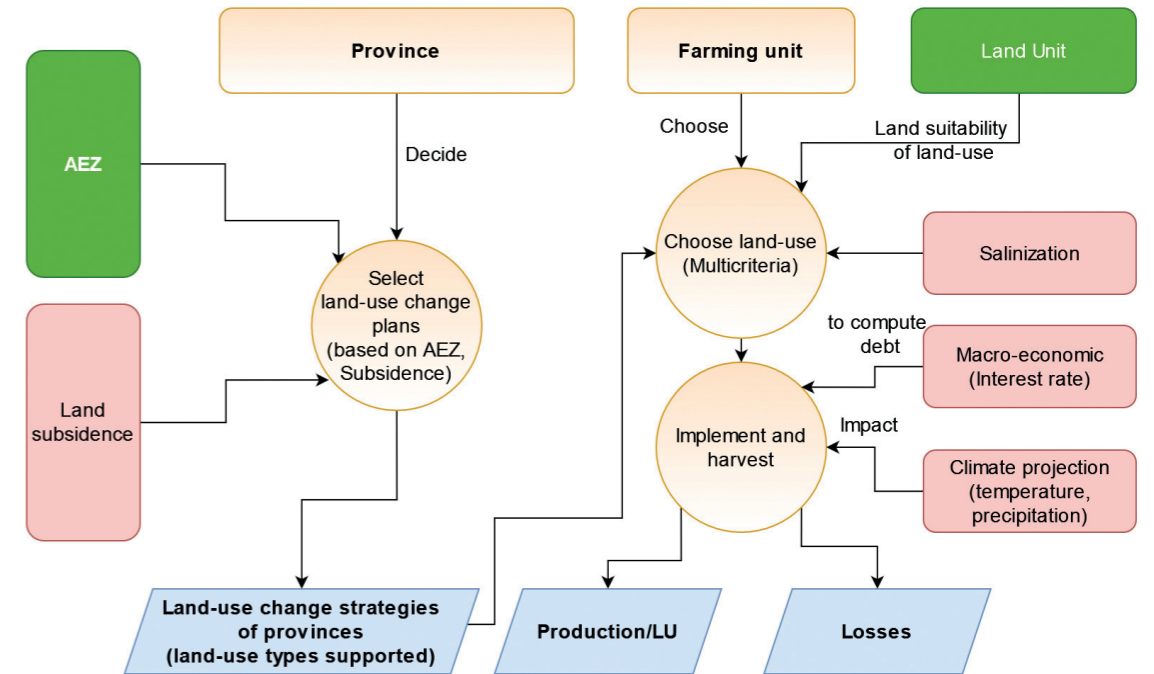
Province

Farming unit

Land Unit

AEZ

Decide

Choose

Land suitability of land-use

Select land-use change plans (based on AEZ, Subsidence)

Choose land-use (Multicriteria)

Salinization

Land subsidence

to compute debt

Macro-economic (Interest rate)

Implement and harvest

Impact

Climate projection (temperature, precipitation)

Land-use change strategies of provinces (land-use types supported)

Production/LU

Losses